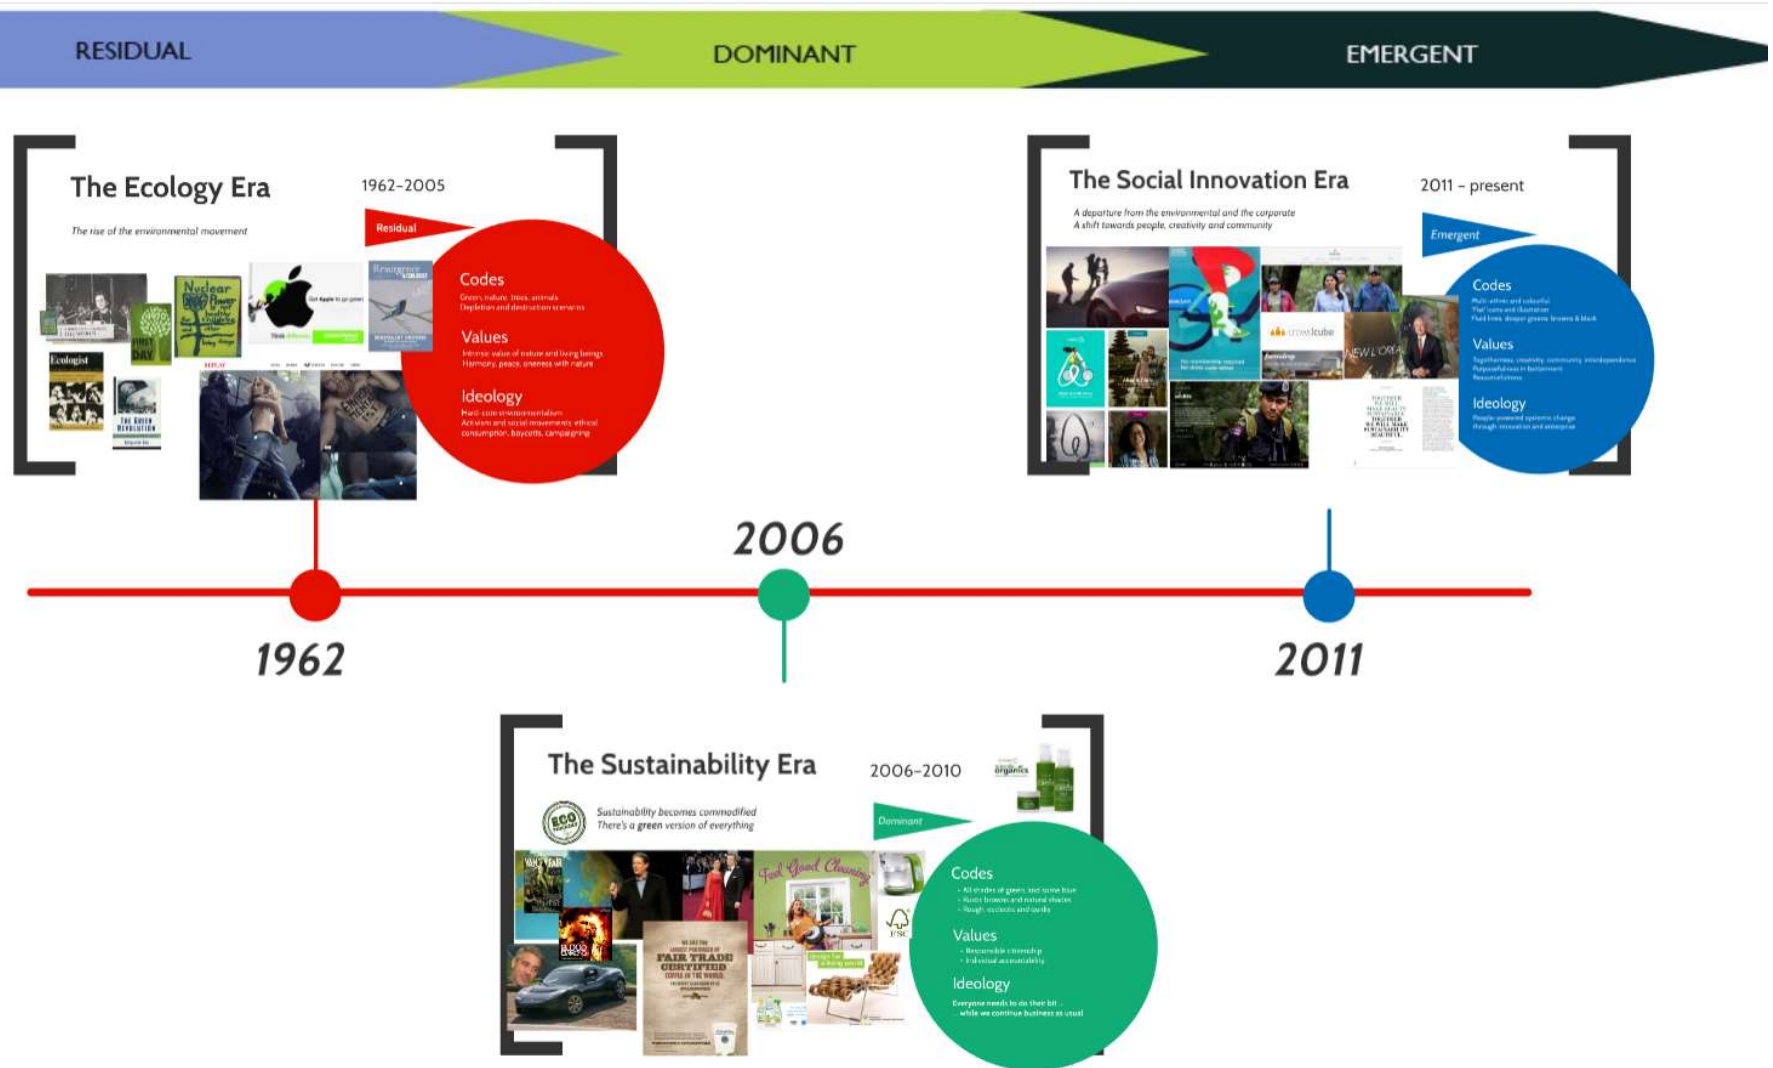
RESIDUAL

DOMINANT

EMERGENT

The Ecology Era

1962–2005

The rise of the environmental movement

Residual

Codes
Green, nature, trees, animals
Depletion and destruction scenarios

Values
Intrinsic value of nature and living beings
Harmony, peace, oneness with nature

Ideology
Hard-core environmentalism
Activism and social movements, ethical consumption, boycotts, campaigning

Nuclear Power
Ecologist
Resurgence
FIRST DAY

The Social Innovation Era

2011 – present

A departure from the environmental and the corporate
A shift towards people, creativity and community

Emergent

Codes
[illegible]

Values
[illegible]

Ideology
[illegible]

crowdcube

2006

1962

2011

The Sustainability Era

2006–2010

Sustainability becomes commodified
There's a green version of everything

ECO

Dominant

Codes
• All shades of green, and some blue
• Rustic browns and natural shades
• Rough, rustic and earthy

Values
• Responsible citizenship
• Individual accountability

Ideology
Everyone needs to do their bit ... while we continue business as usual

Feel Good Cleaning
FAIR TRADE CERTIFIED
FSC
organics
VANITY FAIR